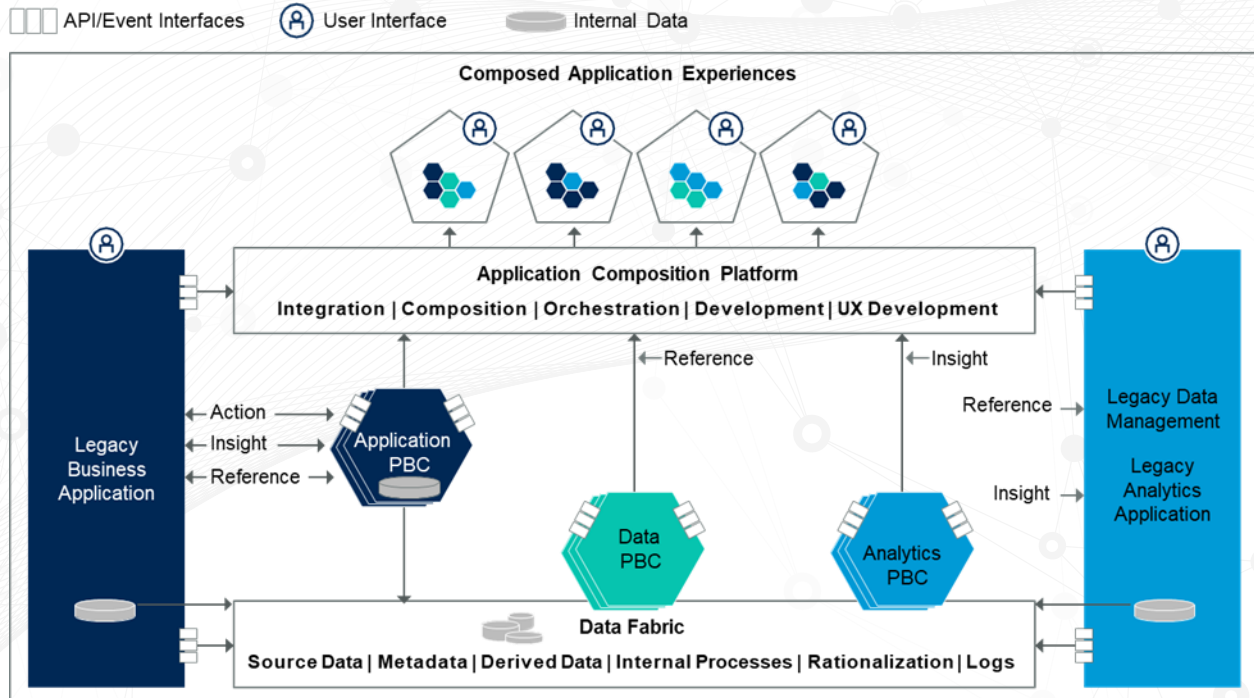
API/Event Interfaces User Interface Internal Data

Composed Application Experiences

Application Composition Platform

Integration | Composition | Orchestration | Development | UX Development

Reference

Insight

Action

Insight

Reference

Application PBC

Legacy Business Application

Reference

Insight

Legacy Data Management

Legacy Analytics Application

Data PBC

Analytics PBC

Data Fabric

Source Data | Metadata | Derived Data | Internal Processes | Rationalization | Logs